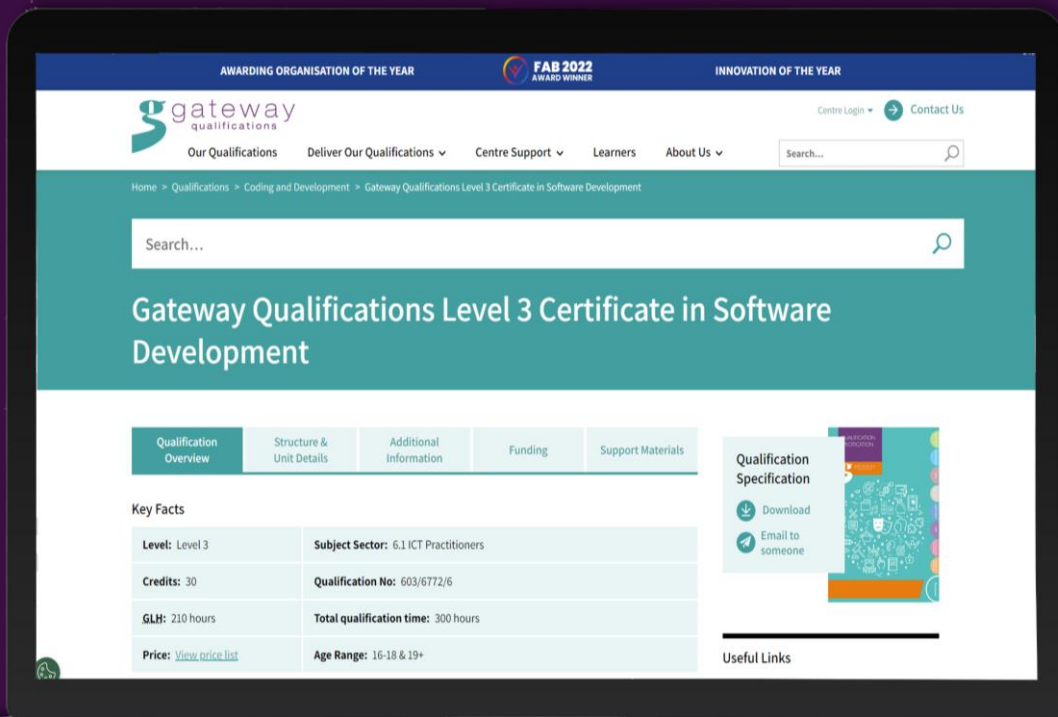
AWARDING ORGANISATION OF THE YEAR FAB 2022 AWARD WINNER INNOVATION OF THE YEAR

gateway qualifications

Centre Login Contact Us

Our Qualifications Deliver Our Qualifications Centre Support Learners About Us Search...

Home > Qualifications > Coding and Development > Gateway Qualifications Level 3 Certificate in Software Development

Search...

Gateway Qualifications Level 3 Certificate in Software Development

| Qualification Overview | Structure & Unit Details | Additional Information | Funding | Support Materials |
|---|---|---|---|---|

Key Facts

| Level: Level 3 | Subject Sector: 6.1 ICT Practitioners |
|---|---|
| Credits: 30 | Qualification No: 603/6772/6 |
| GLH: 210 hours | Total qualification time: 300 hours |
| Price: View price list | Age Range: 16-18 & 19+ |

Qualification Specification

Download

Email to someone

Useful Links